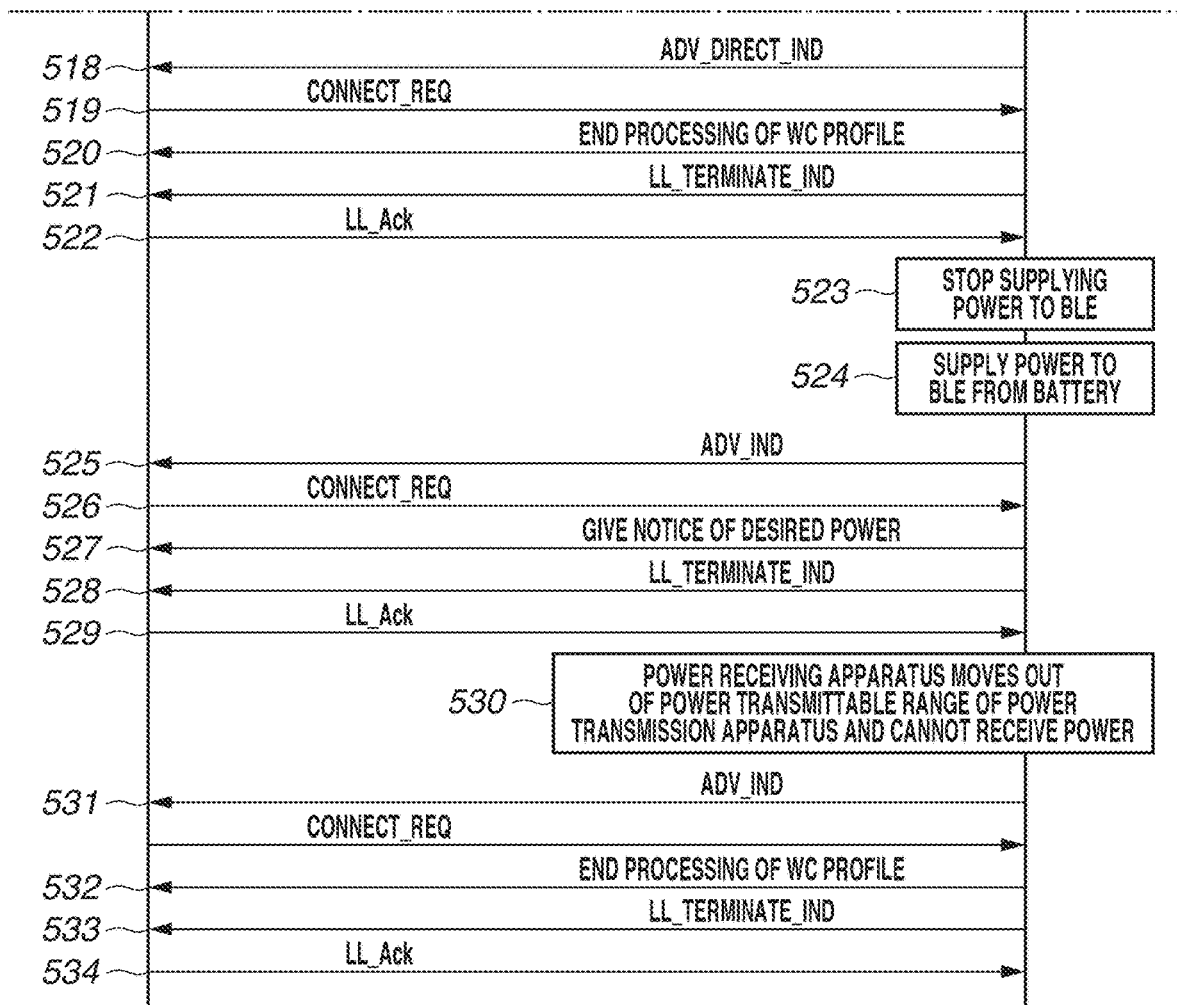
518 ADV_DIRECT_IND
519 CONNECT_REQ
520 END PROCESSING OF WC PROFILE
521 LL_TERMINATE_IND
522 LL_Ack
523 STOP SUPPLYING POWER TO BLE
524 SUPPLY POWER TO BLE FROM BATTERY
525 ADV_IND
526 CONNECT_REQ
527 GIVE NOTICE OF DESIRED POWER
528 LL_TERMINATE_IND
529 LL_Ack
530 POWER RECEIVING APPARATUS MOVES OUT OF POWER TRANSMITTABLE RANGE OF POWER TRANSMISSION APPARATUS AND CANNOT RECEIVE POWER
531 ADV_IND
CONNECT_REQ
532 END PROCESSING OF WC PROFILE
533 LL_TERMINATE_IND
534 LL_Ack